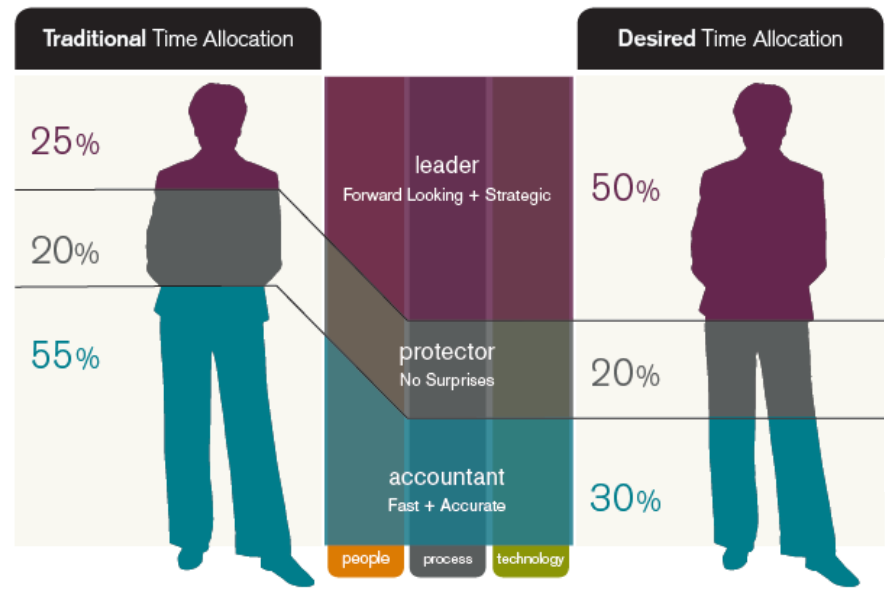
**Traditional** Time Allocation

**Desired** Time Allocation

25%

20%

55%

leader
Forward Looking + Strategic

protector
No Surprises

accountant
Fast + Accurate

50%

20%

30%

people

process

technology